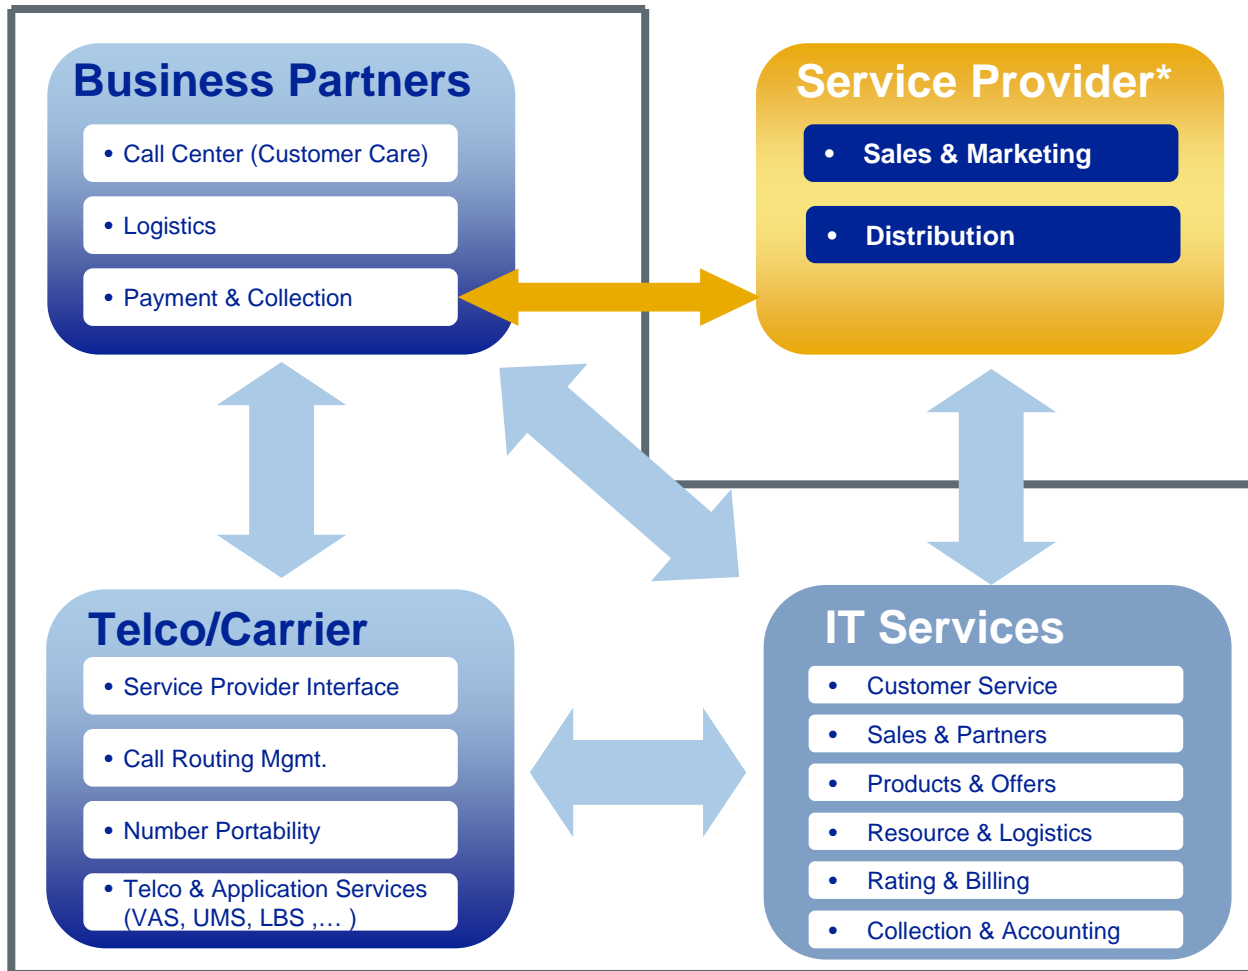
Business Partners

• Call Center (Customer Care)

• Logistics

• Payment & Collection

Service Provider*

• Sales & Marketing

• Distribution

Telco/Carrier

• Service Provider Interface

• Call Routing Mgmt.

• Number Portability

• Telco & Application Services (VAS, UMS, LBS ,… )

IT Services

• Customer Service

• Sales & Partners

• Products & Offers

• Resource & Logistics

• Rating & Billing

• Collection & Accounting